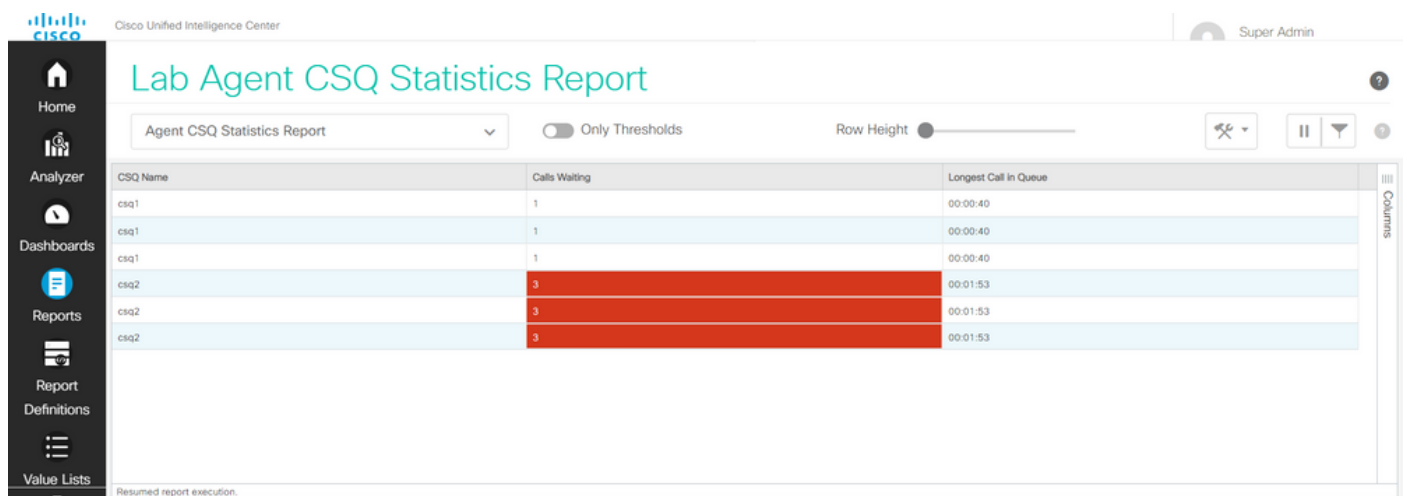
cisco

Cisco Unified Intelligence Center

Super Admin

Home

Analyzer

Dashboards

Reports

Report Definitions

Value Lists

Lab Agent CSQ Statistics Report

Agent CSQ Statistics Report

Only Thresholds

Row Height

| CSQ Name | Calls Waiting | Longest Call in Queue |
|---|---|---|
| csq1 | 1 | 00:00:40 |
| csq1 | 1 | 00:00:40 |
| csq1 | 1 | 00:00:40 |
| csq2 | 3 | 00:01:53 |
| csq2 | 3 | 00:01:53 |
| csq2 | 3 | 00:01:53 |

Columns

Resumed report execution.